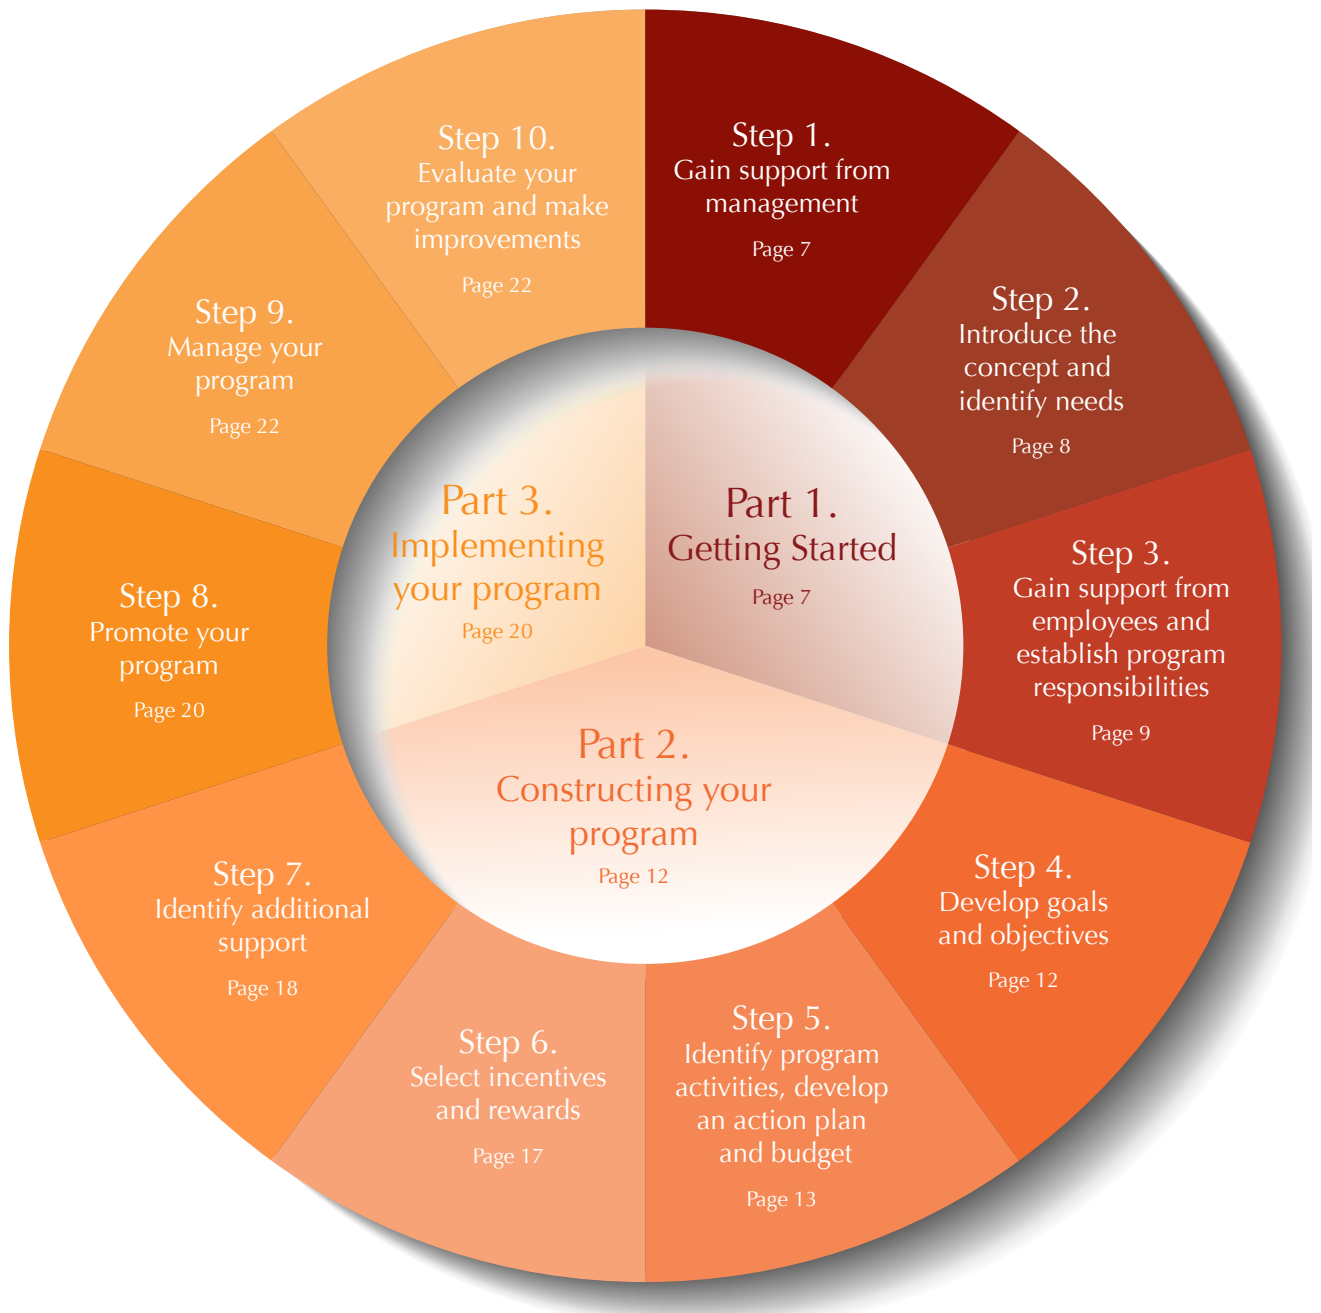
Step 1.
Gain support from management
Page 7

Step 2.
Introduce the concept and identify needs
Page 8

Step 3.
Gain support from employees and establish program responsibilities
Page 9

Step 4.
Develop goals and objectives
Page 12

Step 5.
Identify program activities, develop an action plan and budget
Page 13

Step 6.
Select incentives and rewards
Page 17

Step 7.
Identify additional support
Page 18

Step 8.
Promote your program
Page 20

Step 9.
Manage your program
Page 22

Step 10.
Evaluate your program and make improvements
Page 22

Part 1.
Getting Started
Page 7

Part 2.
Constructing your program
Page 12

Part 3.
Implementing your program
Page 20